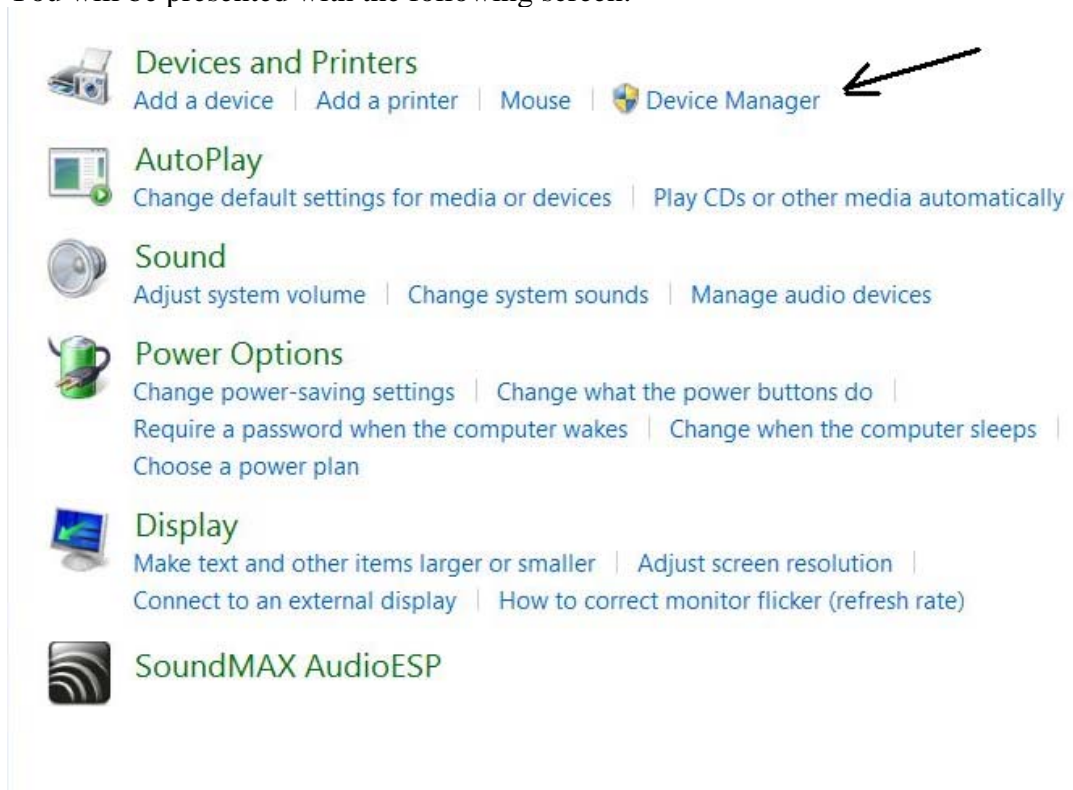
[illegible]

Devices and Printers
Add a device | Add a printer | Mouse | Device Manager

AutoPlay
Change default settings for media or devices | Play CDs or other media automatically

Sound
Adjust system volume | Change system sounds | Manage audio devices

Power Options
Change power-saving settings | Change what the power buttons do | Require a password when the computer wakes | Change when the computer sleeps | Choose a power plan

Display
Make text and other items larger or smaller | Adjust screen resolution | Connect to an external display | How to correct monitor flicker (refresh rate)

SoundMAX AudioESP